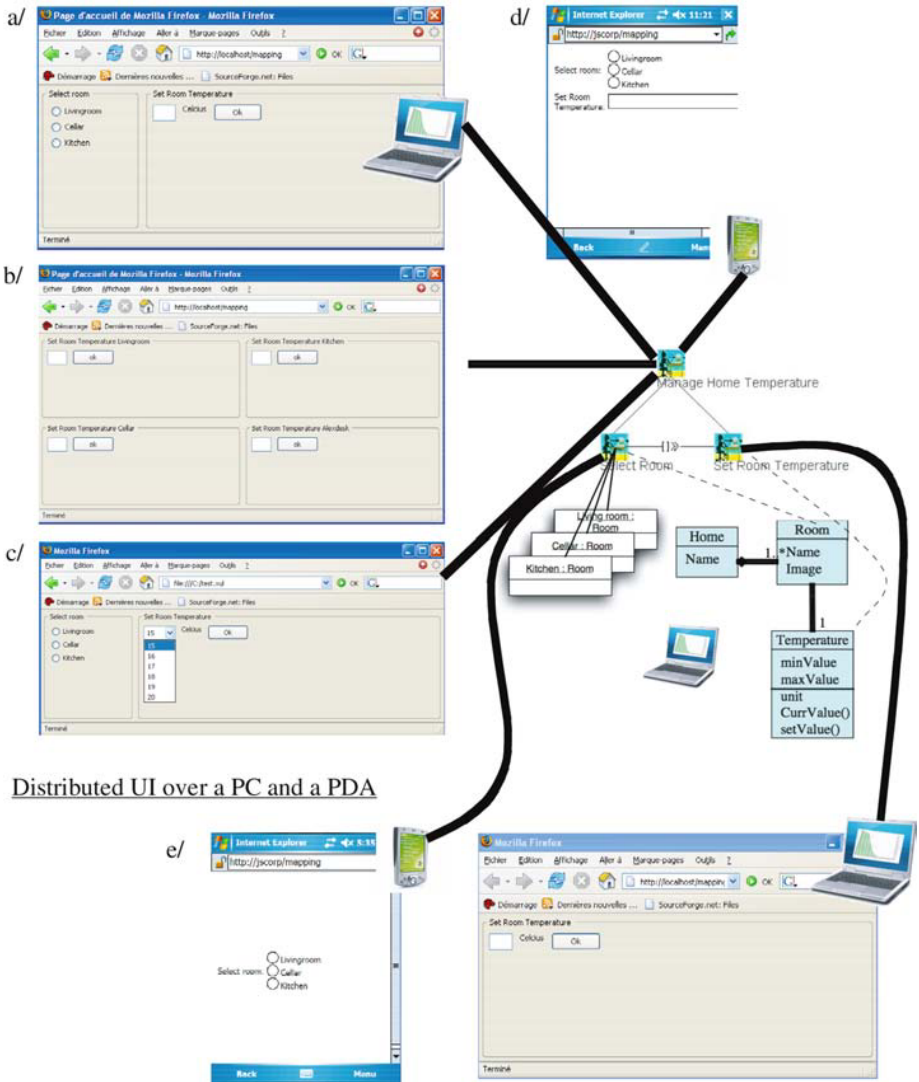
a/

Page d'accueil de Mozilla Firefox - Mozilla Firefox

Fichier Edition Affichage Aller à Marque-pages Outils ?

http://localhost/mapping OK

Démarrage Dernières nouvelles ... SourceForge.net: Files

Select room

Livingroom

Cellar

Kitchen

Set Room Temperature

Celcius Ok

Terminé

d/

Internet Explorer 11:21

http://jscorp/mapping

Select room:

Livingroom

Cellar

Kitchen

Set Room Temperature:

Back Menu

b/

Page d'accueil de Mozilla Firefox - Mozilla Firefox

Fichier Edition Affichage Aller à Marque-pages Outils ?

http://localhost/mapping OK

Démarrage Dernières nouvelles ... SourceForge.net: Files

Set Room Temperature Livingroom

ok

Set Room Temperature Kitchen

ok

Set Room Temperature Cellar

ok

Set Room Temperature Alexdesk

ok

Terminé

Manage Home Temperature

Select Room

[]))

Set Room Temperature

Living room : Room

Cellar : Room

Kitchen : Room

Home

Name

1

Room

*Name

Image

1

Temperature

minValue

maxValue

unit

CurrValue()

setValue()

c/

Mozilla Firefox

Fichier Edition Affichage Aller à Marque-pages Outils ?

file:///C:/test.xul OK

Démarrage Dernières nouvelles ... SourceForge.net: Files

Select room

Livingroom

Cellar

Kitchen

Set Room Temperature

15

Celcius Ok

15

16

17

18

19

20

Terminé

Distributed UI over a PC and a PDA

e/

Internet Explorer 5:33

http://jscorp/mapping

Select room:

Livingroom

Cellar

Kitchen

Back Menu

Mozilla Firefox

Fichier Edition Affichage Aller à Marque-pages Outils ?

http://localhost/mapping OK

Démarrage Dernières nouvelles ... SourceForge.net: Files

Set Room Temperature

Celcius Ok

Terminé